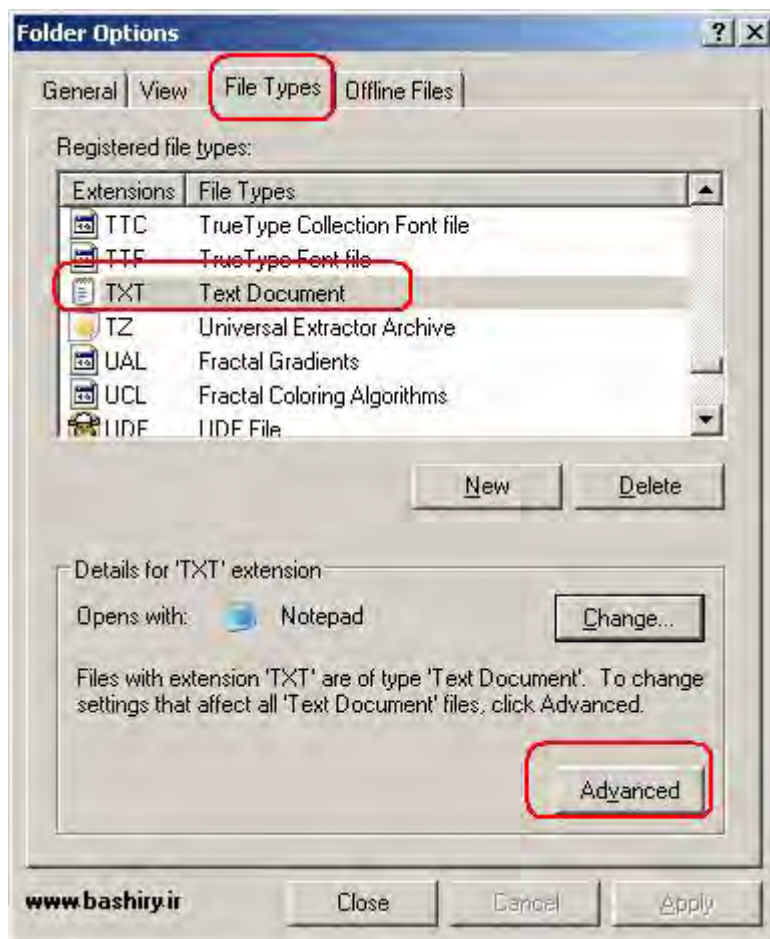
Folder Options ? X

General View File Types Offline Files

Registered file types:

| Extensions | File Types |
|---|---|
| TTC | TrueType Collection Font file |
| TTF | TrueType Font file |
| TXT | Text Document |
| TZ | Universal Extractor Archive |
| UAL | Fractal Gradients |
| UCL | Fractal Coloring Algorithms |
| UDF | UDF File |

New Delete

Details for 'TXT' extension

Opens with: Notepad Change...

Files with extension 'TXT' are of type 'Text Document'. To change settings that affect all 'Text Document' files, click Advanced.

Advanced

www.bashiry.ir

Close Cancel Apply